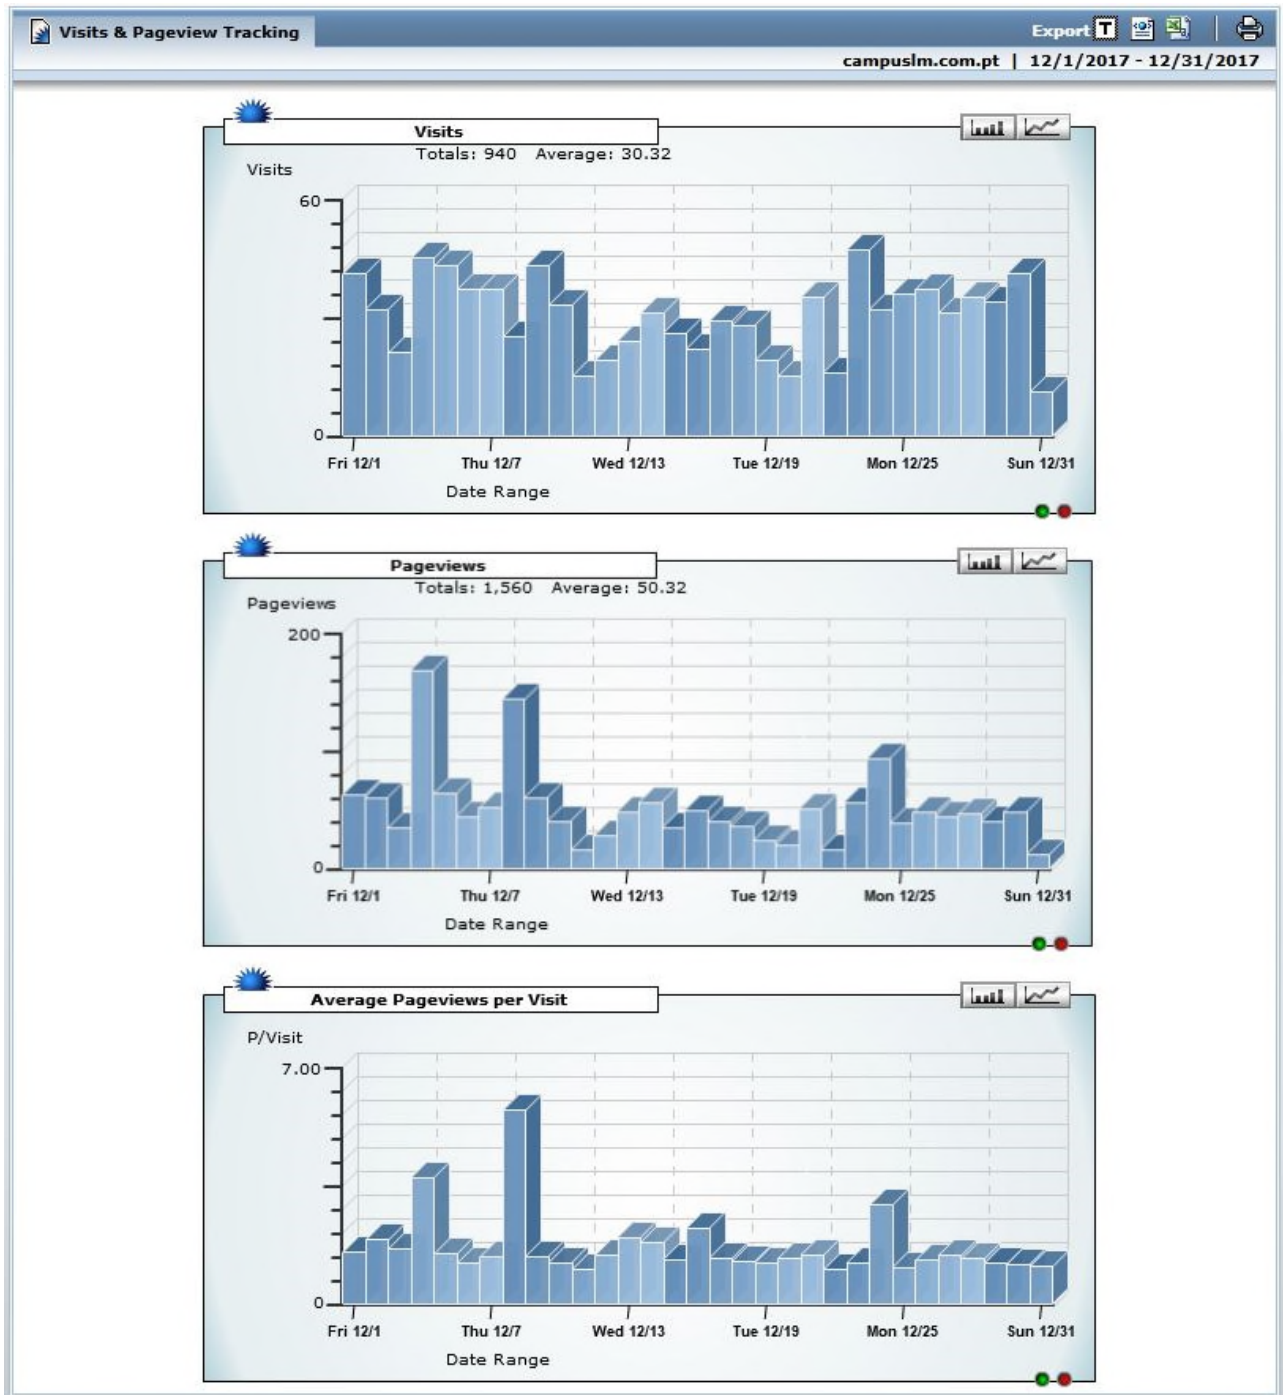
Visits & Pageview Tracking

Export

campuslm.com.pt | 12/1/2017 - 12/31/2017

Visits
Totals: 940 Average: 30.32

Visits

60

0

Fri 12/1 Thu 12/7 Wed 12/13 Tue 12/19 Mon 12/25 Sun 12/31

Date Range

Pageviews
Totals: 1,560 Average: 50.32

Pageviews

200

0

Fri 12/1 Thu 12/7 Wed 12/13 Tue 12/19 Mon 12/25 Sun 12/31

Date Range

Average Pageviews per Visit

P/Visit

7.00

0

Fri 12/1 Thu 12/7 Wed 12/13 Tue 12/19 Mon 12/25 Sun 12/31

Date Range